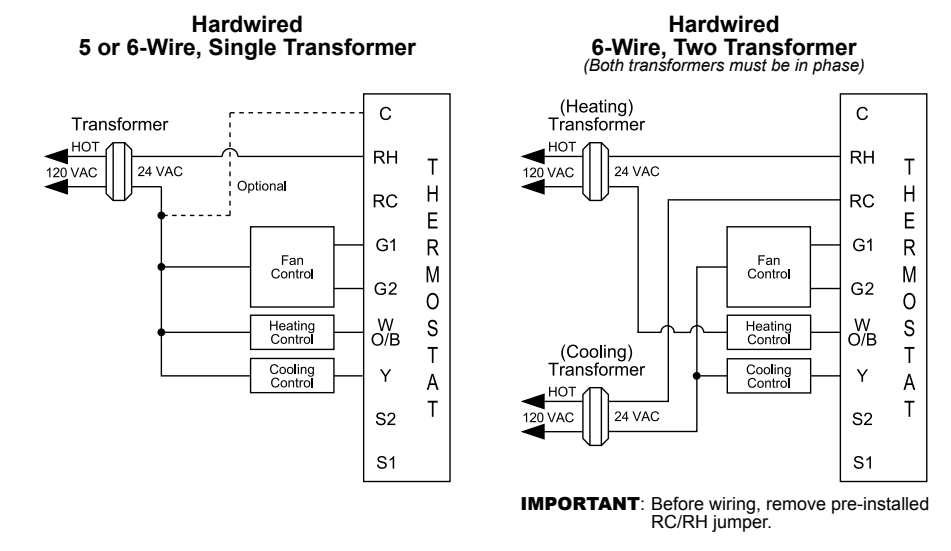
Hardwired
5 or 6-Wire, Single Transformer

Transformer
HOT
120 VAC
24 VAC
Optional
C
RH
RC
G1
G2
W
O/B
Y
S2
S1
THERMOSTAT
Fan Control
Heating Control
Cooling Control

Hardwired
6-Wire, Two Transformer
(Both transformers must be in phase)

(Heating) Transformer
HOT
120 VAC
24 VAC
(Cooling) Transformer
HOT
120 VAC
24 VAC
C
RH
RC
G1
G2
W
O/B
Y
S2
S1
THERMOSTAT
Fan Control
Heating Control
Cooling Control

IMPORTANT: Before wiring, remove pre-installed RC/RH jumper.